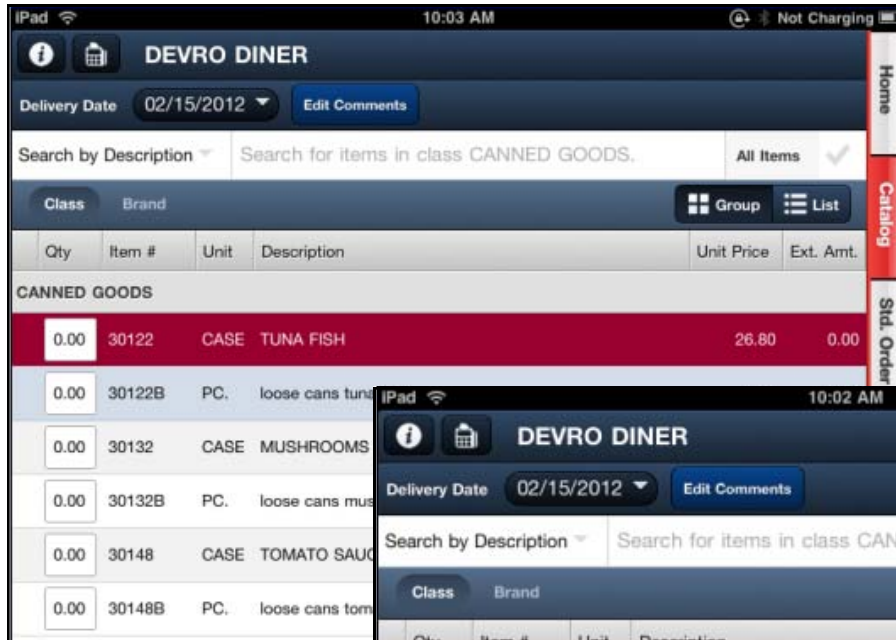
iPad 10:03 AM Not Charging

DEVRO DINER

Delivery Date 02/15/2012 Edit Comments

Search by Description Search for items in class CANNED GOODS. All Items

Class Brand Group List

| Qty | Item # | Unit | Description | Unit Price | Ext. Amt. |
|---|---|---|---|---|---|
| CANNED GOODS | | | | | |
| 0.00 | 30122 | CASE | TUNA FISH | 26.80 | 0.00 |
| 0.00 | 30122B | PC. | loose cans tuna | | |
| 0.00 | 30132 | CASE | MUSHROOMS | | |
| 0.00 | 30132B | PC. | loose cans mus | | |
| 0.00 | 30148 | CASE | TOMATO SAUC | | |
| 0.00 | 30148B | PC. | loose cans tom | | |

Home
Catalog
Std. Order

iPad 10:02 AM

DEVRO DINER

Delivery Date 02/15/2012 Edit Comments

Search by Description Search for items in class CAN

Class Brand

Qty Item # Unit Description